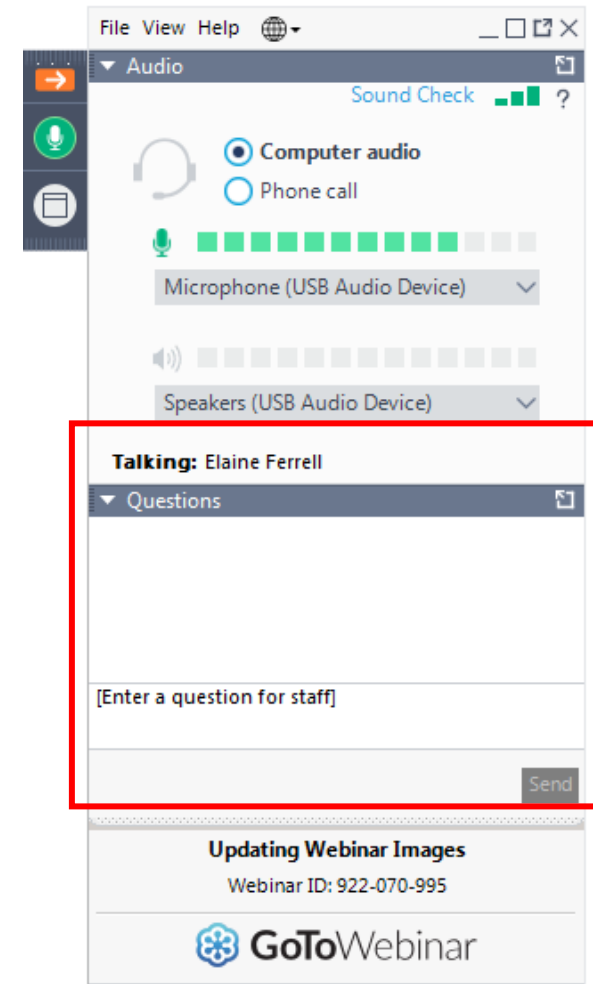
File View Help

Audio

Sound Check ?

Computer audio

Phone call

Microphone (USB Audio Device)

Speakers (USB Audio Device)

Talking: Elaine Ferrell

Questions

[Enter a question for staff]

Send

Updating Webinar Images

Webinar ID: 922-070-995

GoToWebinar